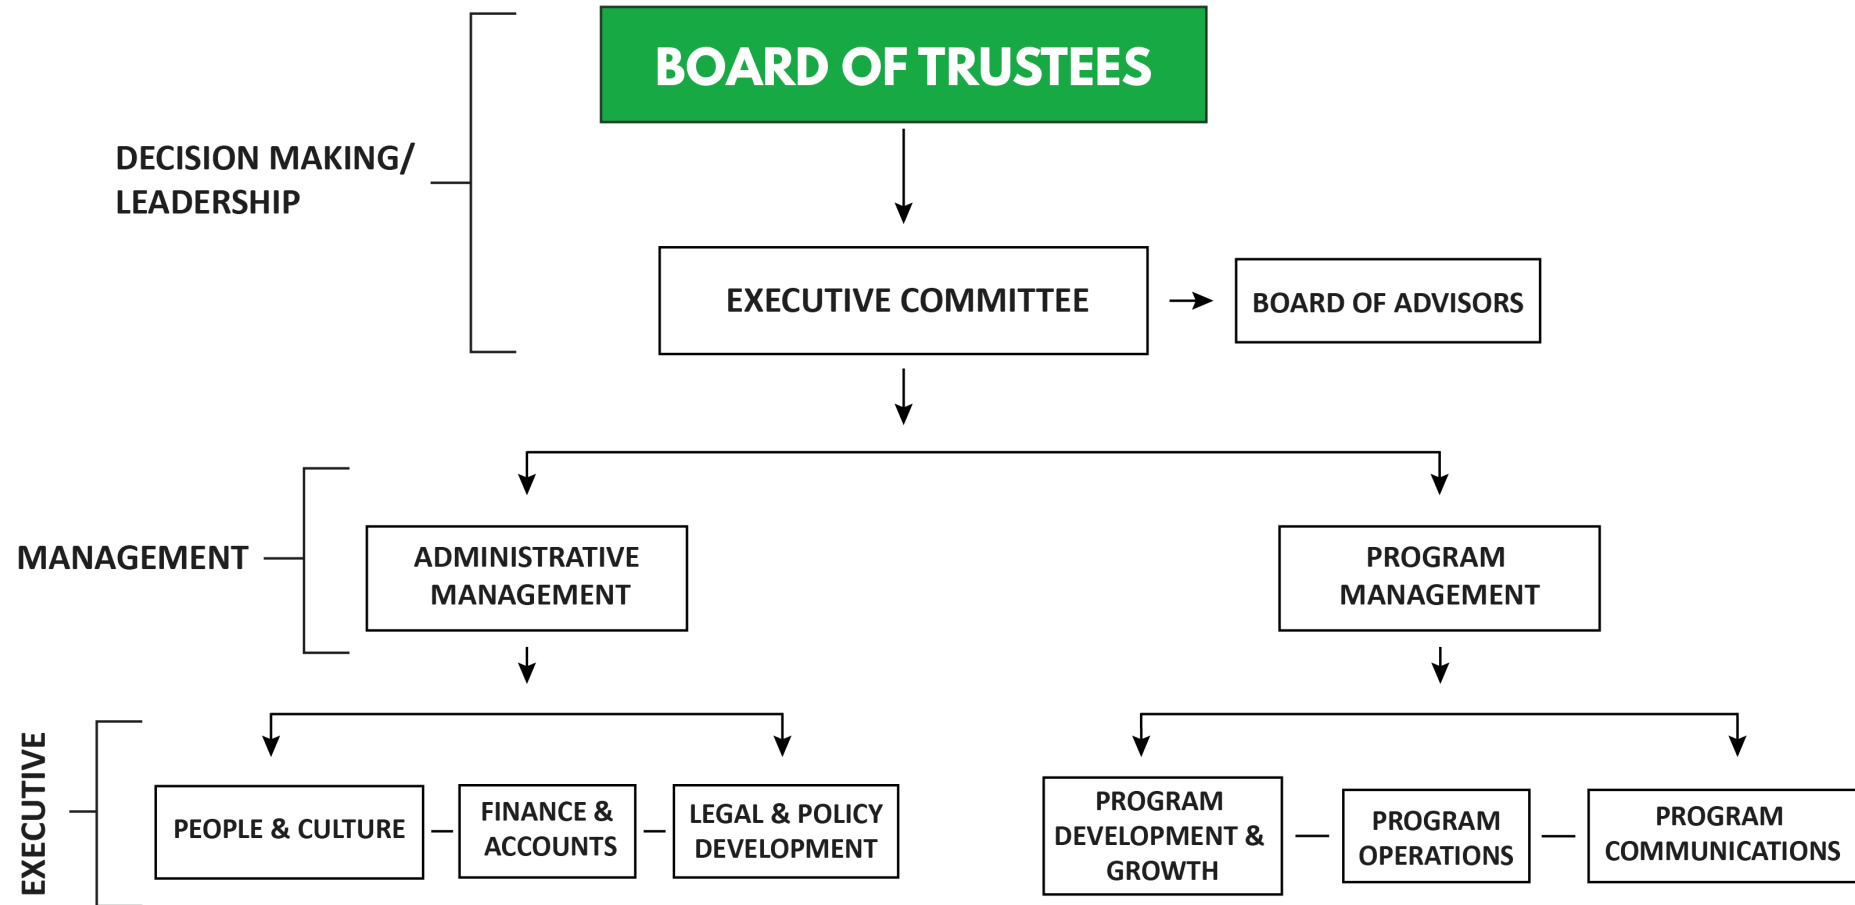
BOARD OF TRUSTEES

DECISION MAKING/ LEADERSHIP

EXECUTIVE COMMITTEE

BOARD OF ADVISORS

MANAGEMENT

ADMINISTRATIVE MANAGEMENT

PROGRAM MANAGEMENT

EXECUTIVE

PEOPLE & CULTURE

FINANCE & ACCOUNTS

LEGAL & POLICY DEVELOPMENT

PROGRAM DEVELOPMENT & GROWTH

PROGRAM OPERATIONS

PROGRAM COMMUNICATIONS